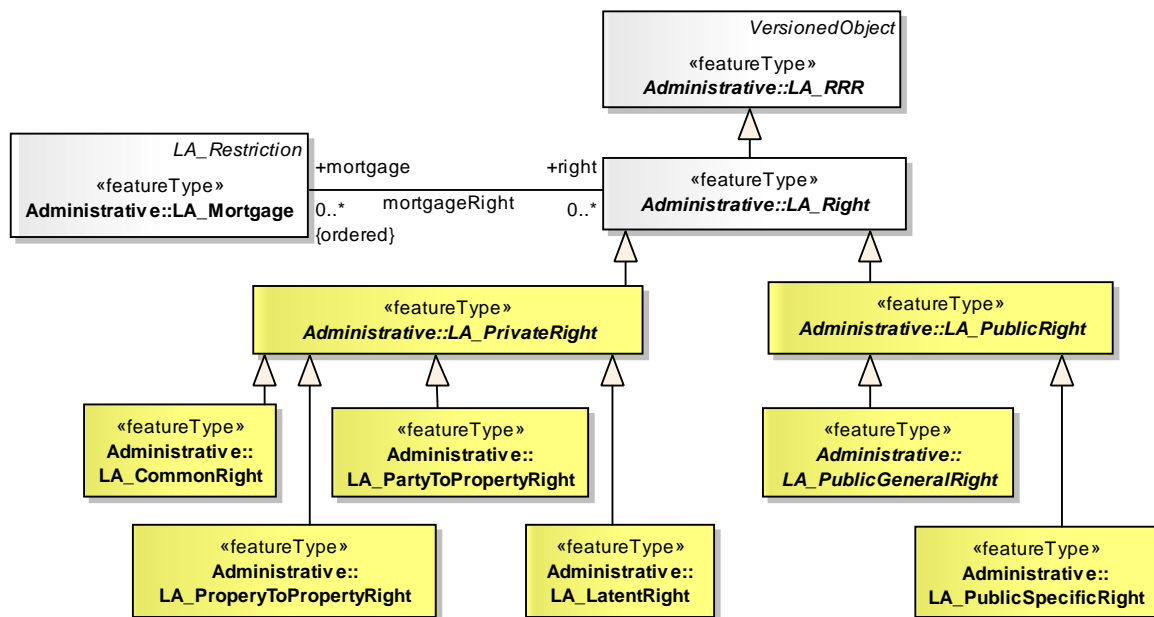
VersionedObject
«featureType»
Administrative::LA_RRR

LA_Restriction
«featureType»
Administrative::LA_Mortgage

+mortgage
0..*
{ordered}
mortgageRight
+right
0..*

«featureType»
Administrative::LA_Right

«featureType»
Administrative::LA_PrivateRight

«featureType»
Administrative::LA_PublicRight

«featureType»
Administrative::
LA_CommonRight

«featureType»
Administrative::
LA_PartyToPropertyRight

«featureType»
Administrative::
LA_PublicGeneralRight

«featureType»
Administrative::
LA_ProperyToPropertyRight

«featureType»
Administrative::
LA_LatentRight

«featureType»
Administrative::
LA_PublicSpecificRight